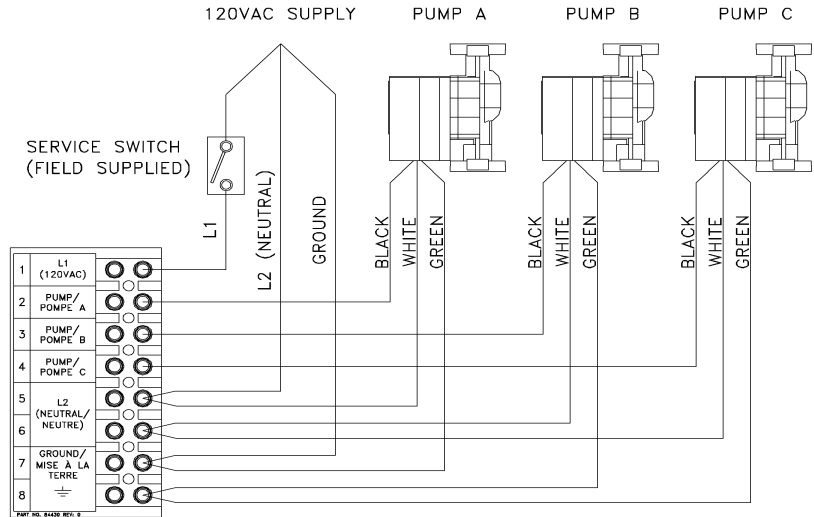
120VAC SUPPLY

PUMP A

PUMP B

PUMP C

SERVICE SWITCH (FIELD SUPPLIED)

L1

L2 (NEUTRAL)

GROUND

BLACK

WHITE

GREEN

BLACK

WHITE

GREEN

BLACK

WHITE

GREEN

| | |
|---|---|
| 1 | L1 (120VAC) |
| 2 | PUMP/ POMPE A |
| 3 | PUMP/ POMPE B |
| 4 | PUMP/ POMPE C |
| 5 | L2 (NEUTRAL/ NEUTRE) |
| 6 | |
| 7 | GROUND/ MISE À LA TERRE |
| 8 | |

PART NO. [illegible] REV: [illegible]